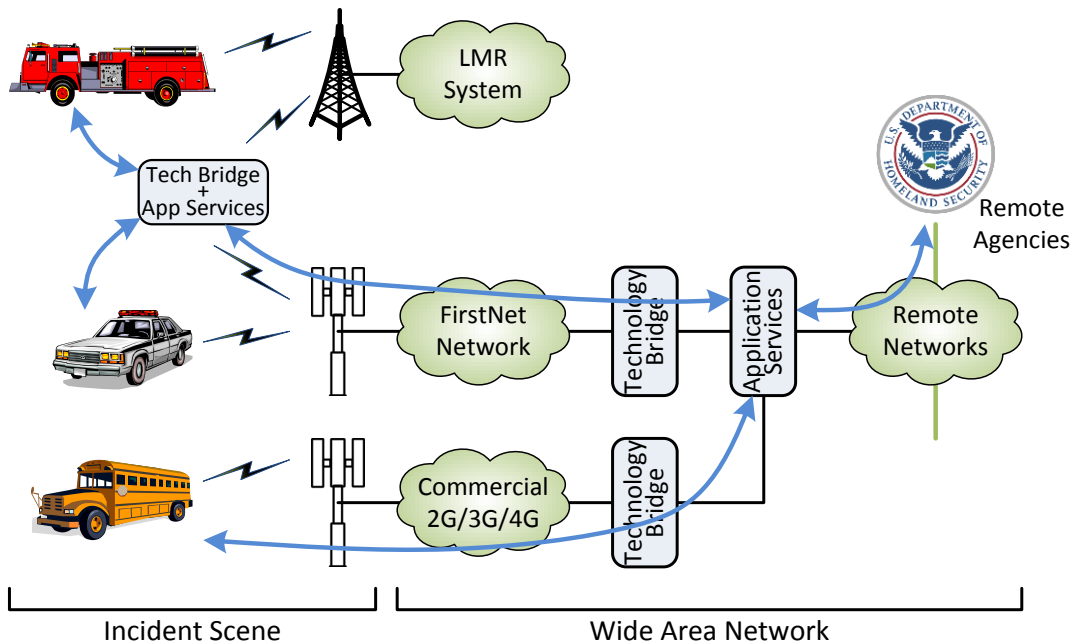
LMR System

U.S. DEPARTMENT OF HOMELAND SECURITY

Tech Bridge + App Services

Remote Agencies

FirstNet Network

Technology Bridge

Application Services

Remote Networks

Commercial 2G/3G/4G

Technology Bridge

Incident Scene

Wide Area Network